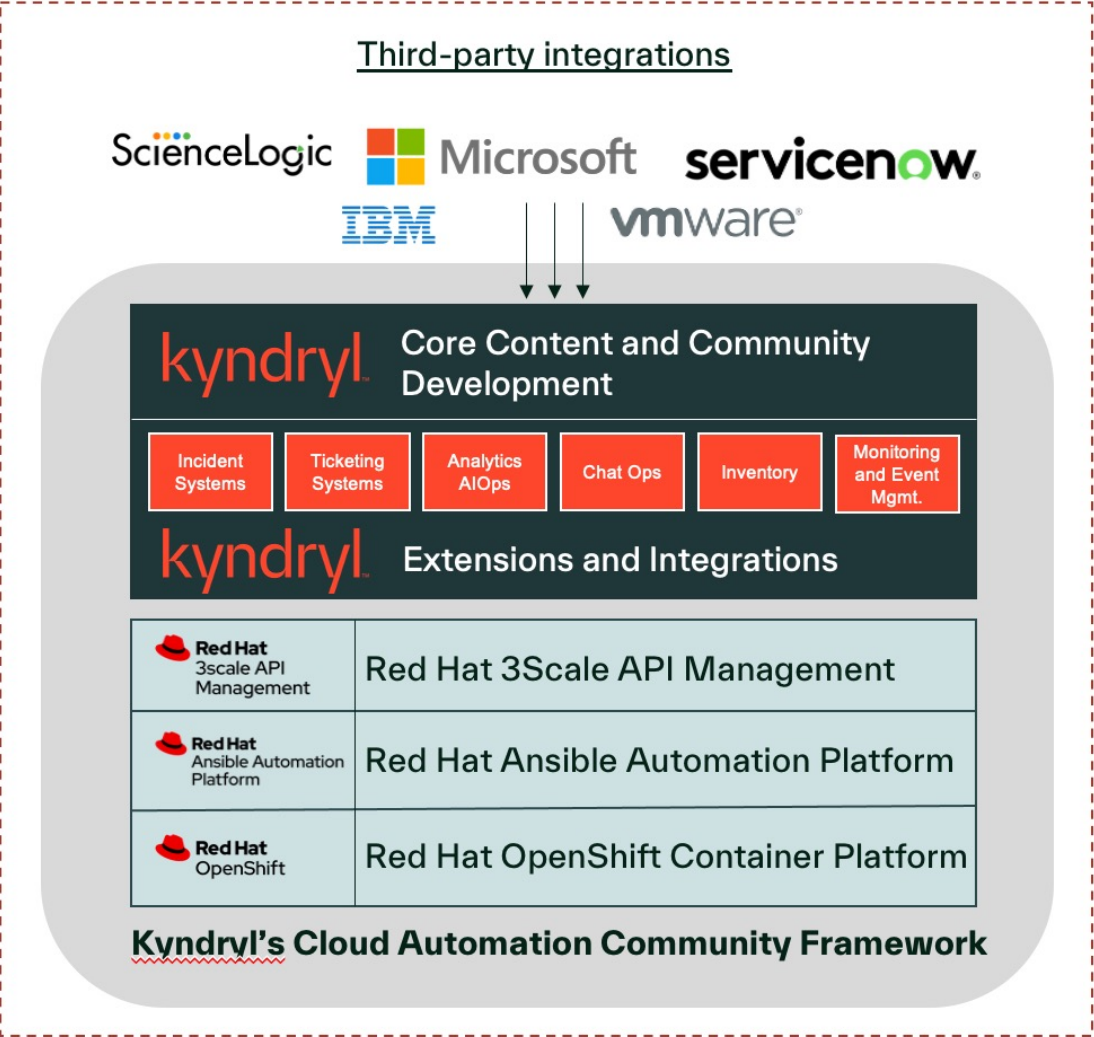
Third-party integrations

ScienceLogic

Microsoft

servicenow.

IBM

vmware

kyndryl Core Content and Community Development

Incident Systems

Ticketing Systems

Analytics AIOps

Chat Ops

Inventory

Monitoring and Event Mgmt.

kyndryl Extensions and Integrations

| Red Hat 3scale API Management | Red Hat 3Scale API Management |
|---|---|
| Red Hat Ansible Automation Platform | Red Hat Ansible Automation Platform |
| Red Hat OpenShift | Red Hat OpenShift Container Platform |

Kyndryl's Cloud Automation Community Framework